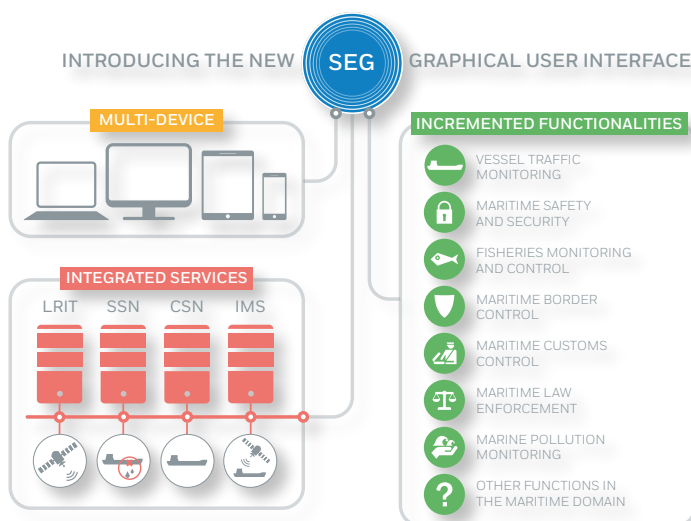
INTRODUCING THE NEW SEG GRAPHICAL USER INTERFACE

MULTI-DEVICE

INTEGRATED SERVICES

LRIT SSN CSN IMS

INCREMENTED FUNCTIONALITIES

VESSEL TRAFFIC MONITORING

MARITIME SAFETY AND SECURITY

FISHERIES MONITORING AND CONTROL

MARITIME BORDER CONTROL

MARITIME CUSTOMS CONTROL

MARITIME LAW ENFORCEMENT

MARINE POLLUTION MONITORING

OTHER FUNCTIONS IN THE MARITIME DOMAIN